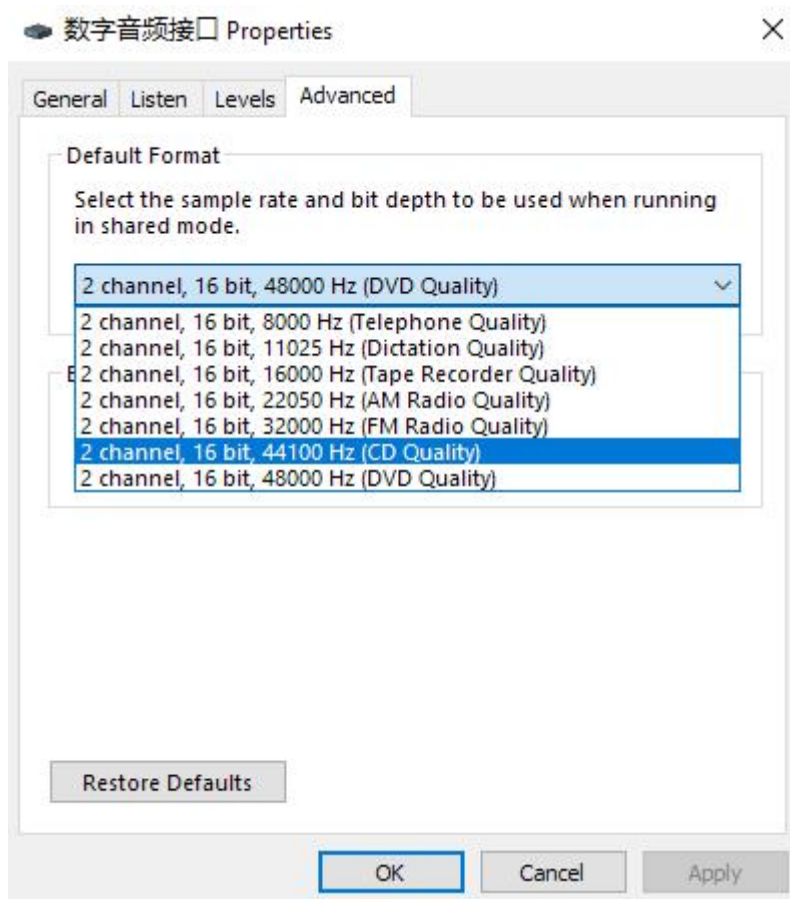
数字音频接口 Properties

×

General | Listen | Levels | Advanced

Default Format

Select the sample rate and bit depth to be used when running in shared mode.

2 channel, 16 bit, 48000 Hz (DVD Quality)

2 channel, 16 bit, 8000 Hz (Telephone Quality)
2 channel, 16 bit, 11025 Hz (Dictation Quality)
2 channel, 16 bit, 16000 Hz (Tape Recorder Quality)
2 channel, 16 bit, 22050 Hz (AM Radio Quality)
2 channel, 16 bit, 32000 Hz (FM Radio Quality)
2 channel, 16 bit, 44100 Hz (CD Quality)
2 channel, 16 bit, 48000 Hz (DVD Quality)

E

Restore Defaults

OK | Cancel | Apply